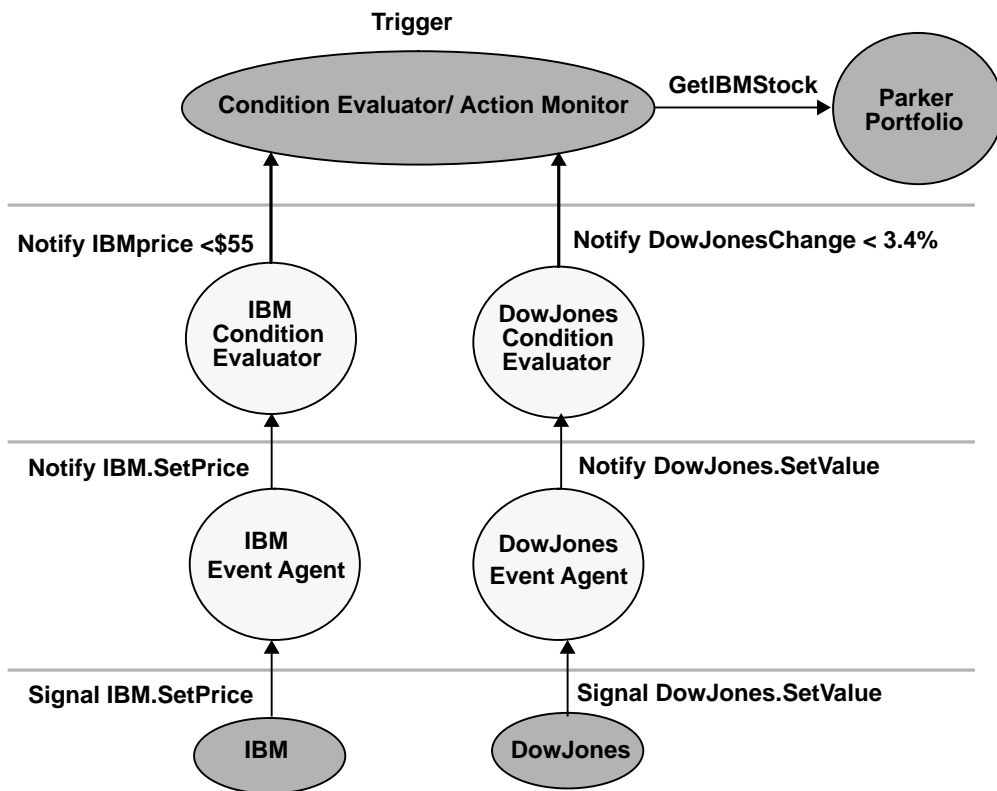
Trigger

Condition Evaluator/ Action Monitor

GetIBMStock

Parker Portfolio

Notify IBMprice <\$55

Notify DowJonesChange < 3.4%

IBM Condition Evaluator

DowJones Condition Evaluator

Notify IBM.SetPrice

Notify DowJones.SetValue

IBM Event Agent

DowJones Event Agent

Signal IBM.SetPrice

Signal DowJones.SetValue

IBM

DowJones